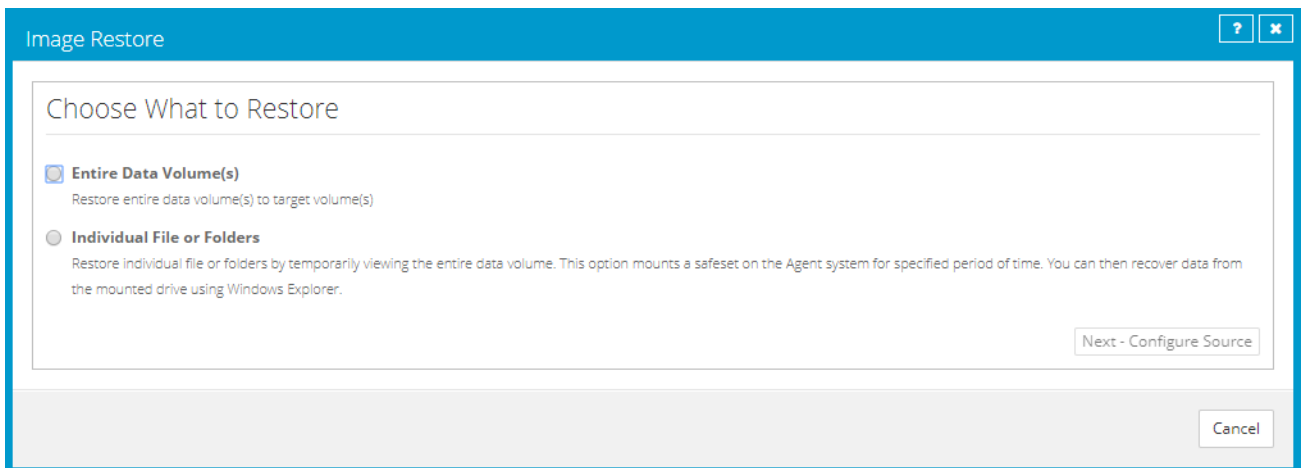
Image Restore

?

✖

Choose What to Restore

Entire Data Volume(s)

Restore entire data volume(s) to target volume(s)

Individual File or Folders

Restore individual file or folders by temporarily viewing the entire data volume. This option mounts a safeset on the Agent system for specified period of time. You can then recover data from the mounted drive using Windows Explorer.

Next - Configure Source

Cancel